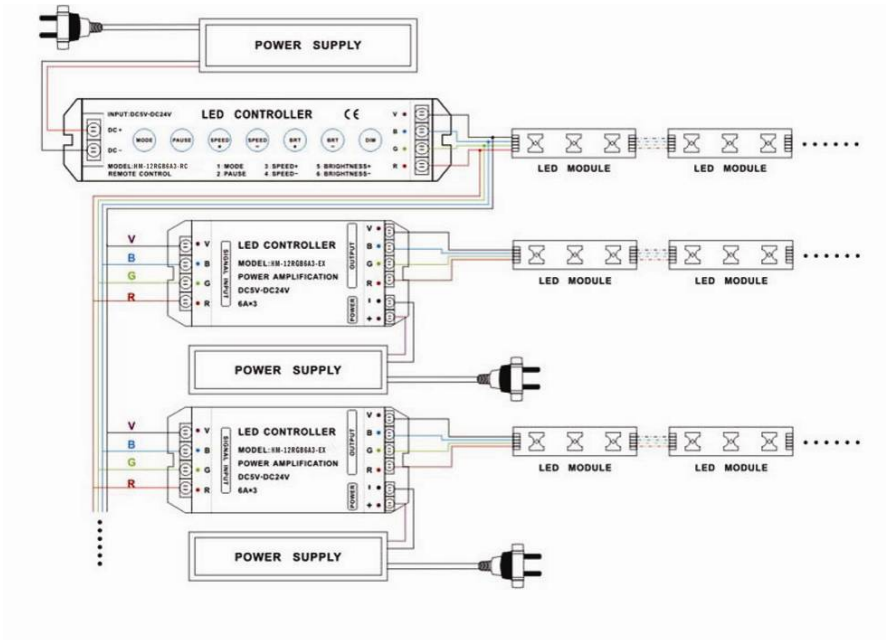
POWER SUPPLY

INPUT:DC5V-DC24V
LED CONTROLLER
CE
DC +
DC −
MODE
PAUSE
SPEED +
SPEED −
BRT +
BRT −
DIM
MODEL:HM-12RGB6A3-RC
REMOTE CONTROL
1 MODE
2 PAUSE
3 SPEED+
4 SPEED−
5 BRIGHTNESS+
6 BRIGHTNESS−
V
B
G
R

LED MODULE
LED MODULE

V
B
G
R
SIGNAL INPUT
LED CONTROLLER
MODEL:HM-12RGB6A3-EX
POWER AMPLIFICATION
DC5V-DC24V
6A×3
OUTPUT
V
B
G
R
POWER
+
−

LED MODULE
LED MODULE

POWER SUPPLY

V
B
G
R
SIGNAL INPUT
LED CONTROLLER
MODEL:HM-12RGB6A3-EX
POWER AMPLIFICATION
DC5V-DC24V
6A×3
OUTPUT
V
B
G
R
POWER
+
−

LED MODULE
LED MODULE

POWER SUPPLY